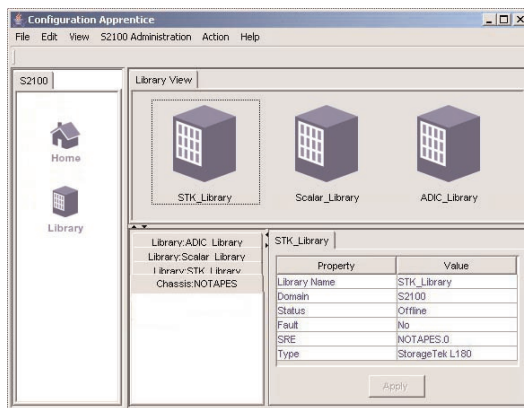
Configuration Apprentice

File Edit View S2100 Administration Action Help

S2100

Home

Library

Library View

STK_Library

Scalar_Library

ADIC_Library

Library:ADIC_Library
Library:Scalar_Library
Library:STK_Library
Chassis:NOTAPES

STK_Library

| Property | Value |
|---|---|
| Library Name | STK_Library |
| Domain | S2100 |
| Status | Offline |
| Fault | No |
| SRE | NOTAPES.0 |
| Type | StorageTek L180 |

Apply